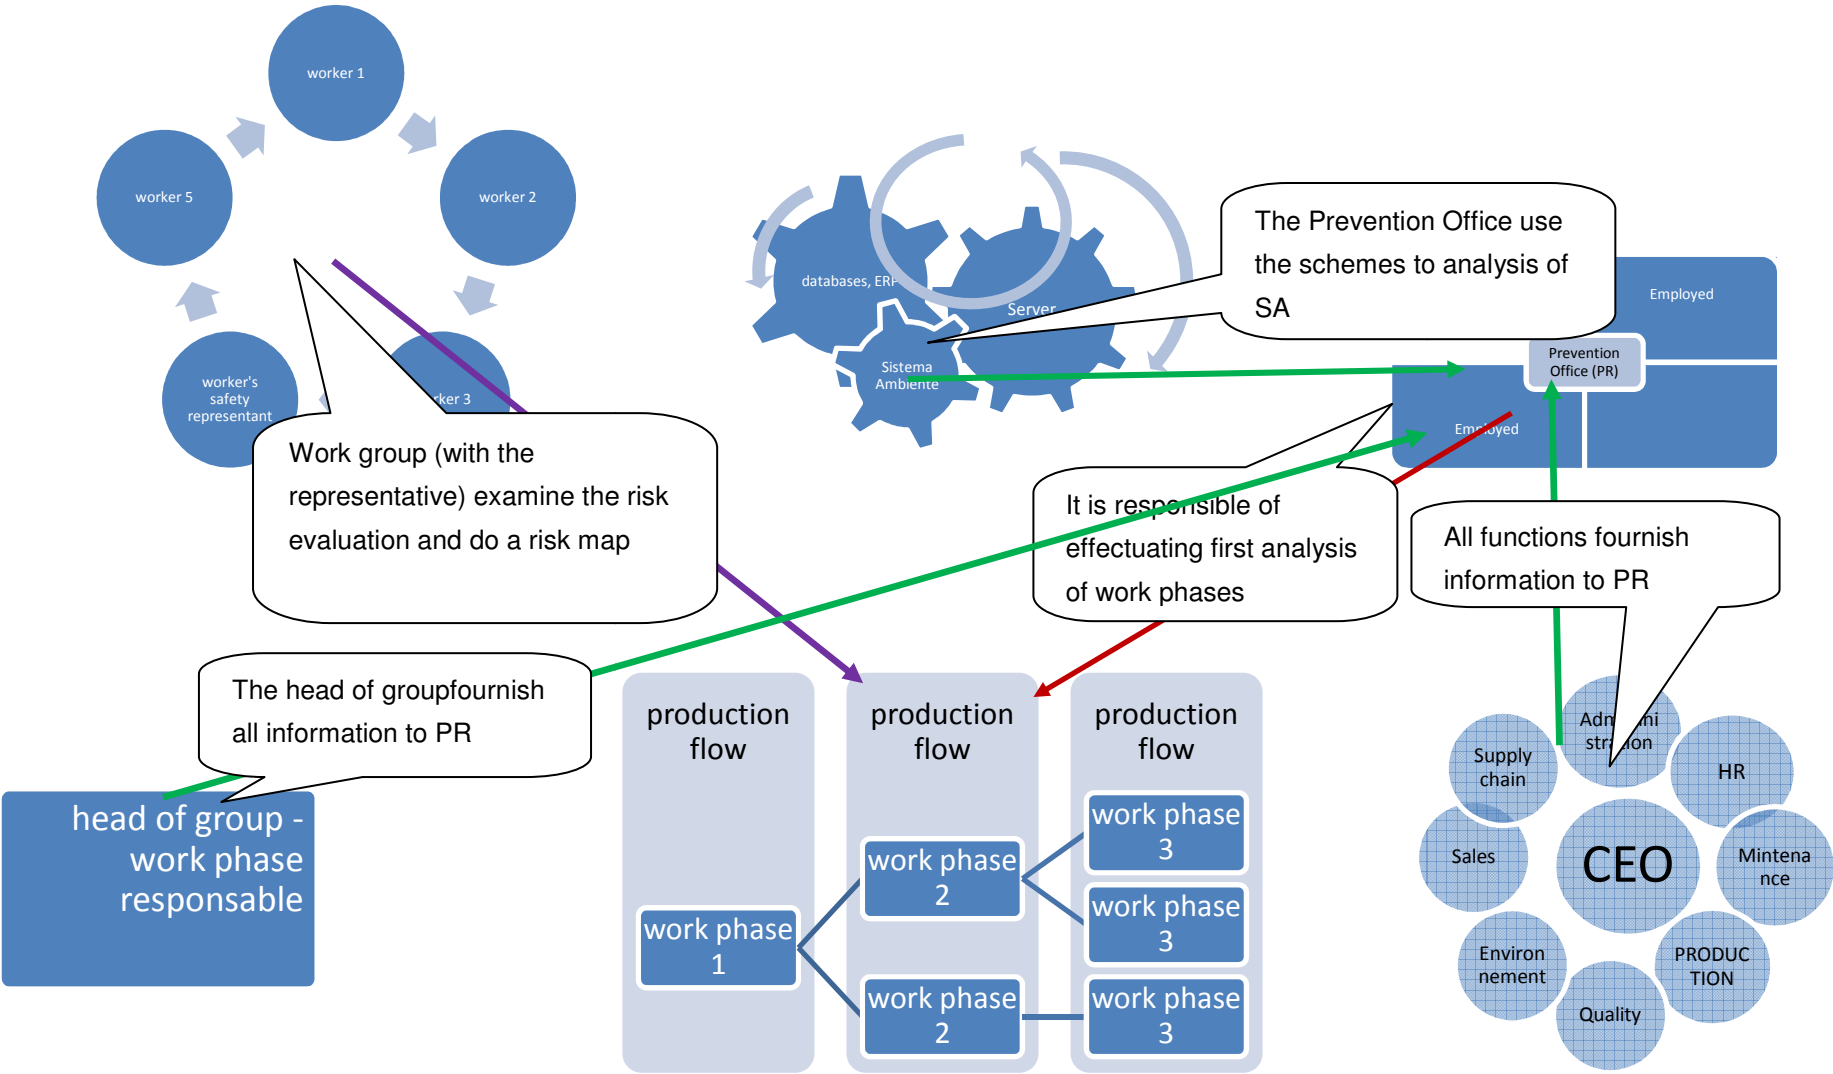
worker 1

worker 2

worker 5

worker's safety representant

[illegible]ker 3

Work group (with the representative) examine the risk evaluation and do a risk map

databases, ERP

Server

Sistema Ambiente

The Prevention Office use the schemes to analysis of SA

Employed

Prevention Office (PR)

Employed

It is responsible of effectuating first analysis of work phases

All functions fournish information to PR

The head of groupfournish all information to PR

head of group - work phase responsable

production flow

work phase 1

production flow

work phase 2

work phase 2

production flow

work phase 3

work phase 3

work phase 3

Supply chain

Adm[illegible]ni str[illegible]ion

HR

Sales

CEO

Mintena nce

Environ nement

PRODUC TION

Quality